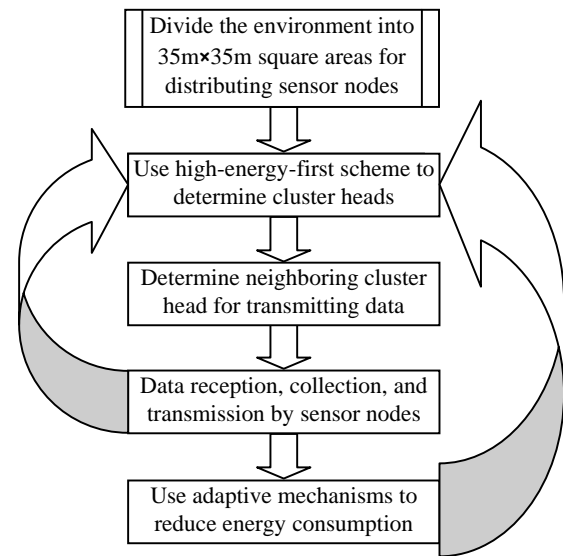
Divide the environment into 35m×35m square areas for distributing sensor nodes

Use high-energy-first scheme to determine cluster heads

Determine neighboring cluster head for transmitting data

Data reception, collection, and transmission by sensor nodes

Use adaptive mechanisms to reduce energy consumption